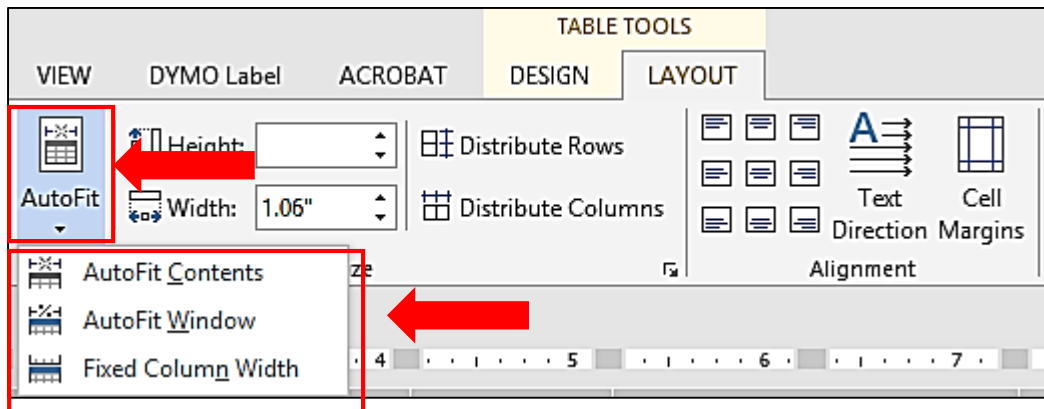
TABLE TOOLS

VIEW DYMO Label ACROBAT DESIGN LAYOUT

AutoFit

Height:

Width: 1.06"

Distribute Rows

Distribute Columns

Text Direction

Cell Margins

AutoFit Contents

AutoFit Window

Fixed Column Width

ze

Alignment

4 5 6 7